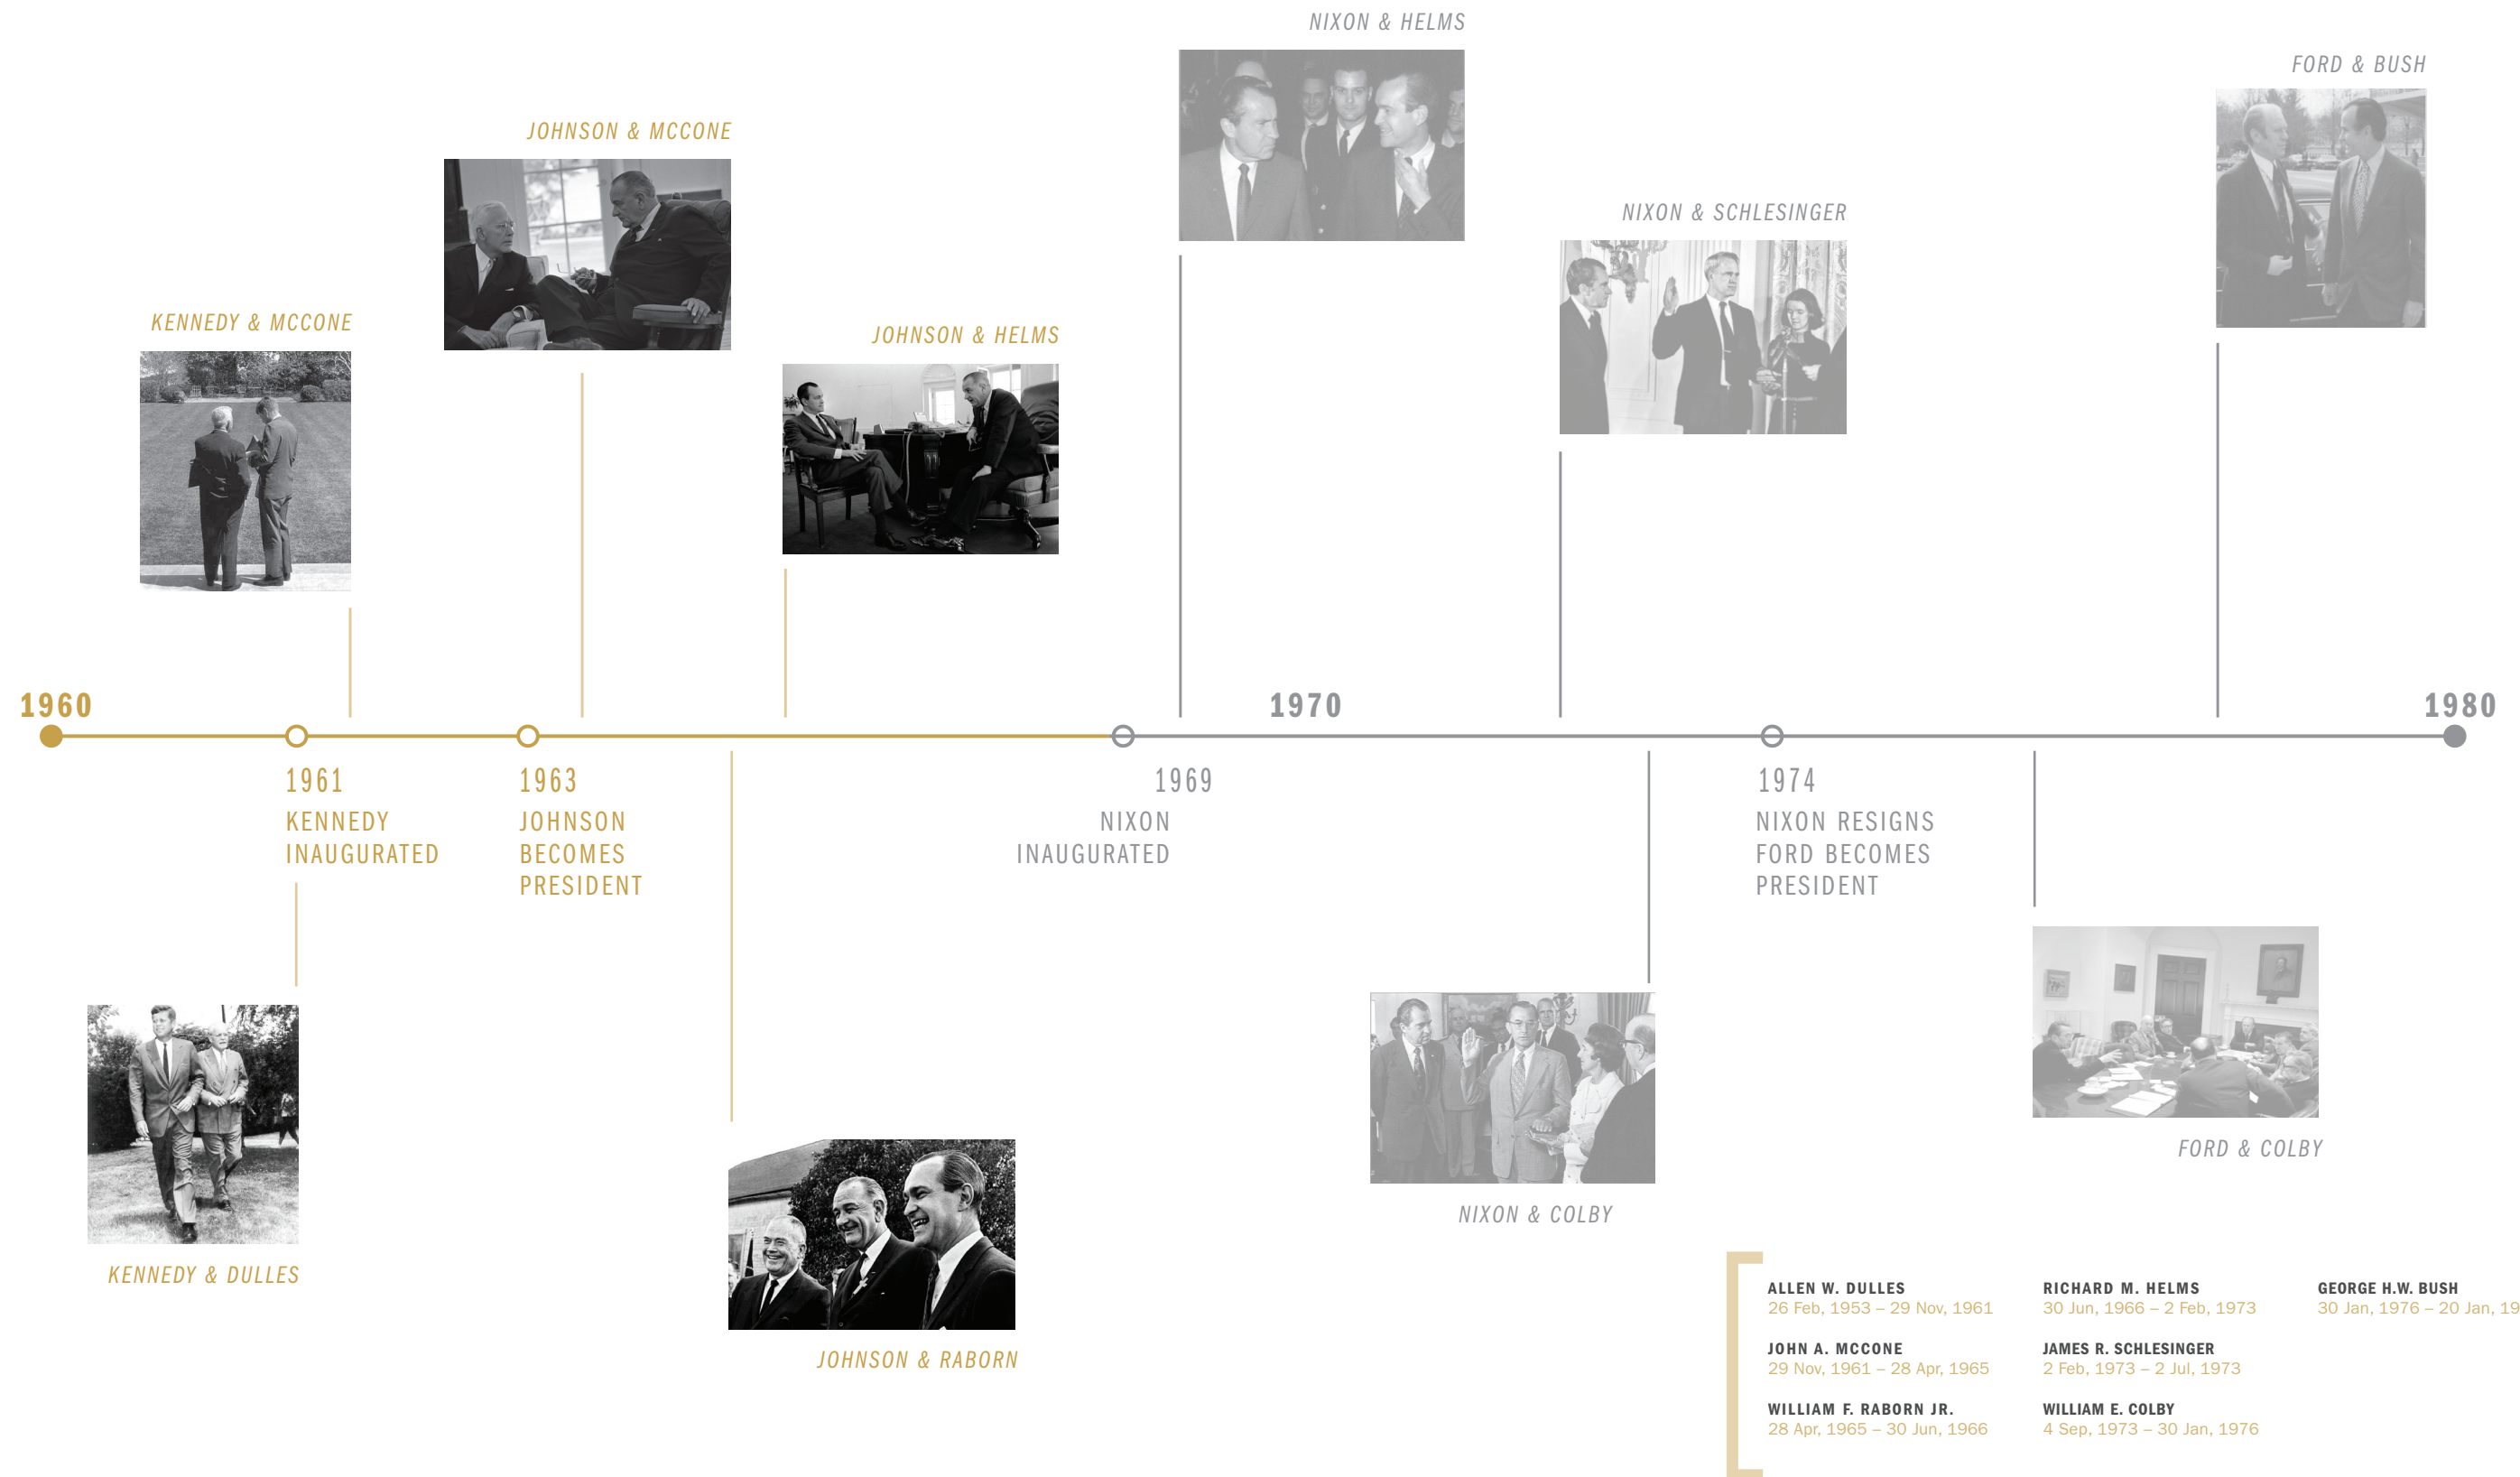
NIXON & HELMS

FORD & BUSH

JOHNSON & MCCONE

NIXON & SCHLESINGER

KENNEDY & MCCONE

JOHNSON & HELMS

1960

1970

1980

1961
KENNEDY INAUGURATED

1963
JOHNSON BECOMES PRESIDENT

1969
NIXON INAUGURATED

1974
NIXON RESIGNS FORD BECOMES PRESIDENT

FORD & COLBY

NIXON & COLBY

KENNEDY & DULLES

JOHNSON & RABORN

ALLEN W. DULLES
26 Feb, 1953 – 29 Nov, 1961

JOHN A. MCCONE
29 Nov, 1961 – 28 Apr, 1965

WILLIAM F. RABORN JR.
28 Apr, 1965 – 30 Jun, 1966

RICHARD M. HELMS
30 Jun, 1966 – 2 Feb, 1973

JAMES R. SCHLESINGER
2 Feb, 1973 – 2 Jul, 1973

WILLIAM E. COLBY
4 Sep, 1973 – 30 Jan, 1976

GEORGE H.W. BUSH
30 Jan, 1976 – 20 Jan, 19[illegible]